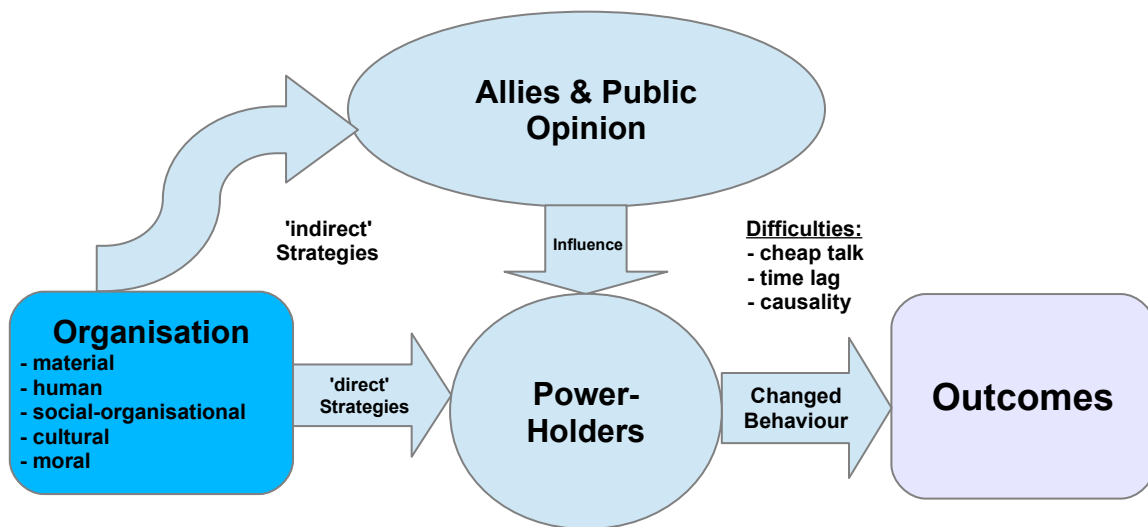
Allies & Public Opinion

'indirect' Strategies

Influence

Difficulties:
- cheap talk
- time lag
- causality

Organisation
- material
- human
- social-organisational
- cultural
- moral

'direct' Strategies

Power-Holders

Changed Behaviour

Outcomes